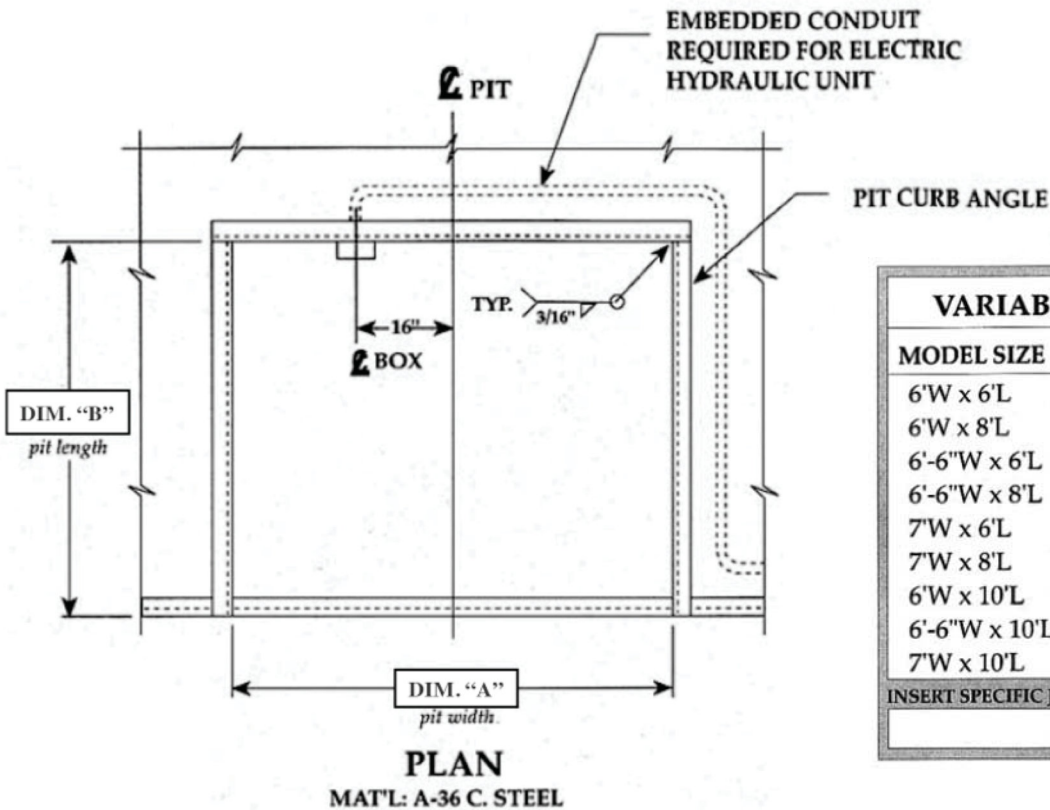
EMBEDDED CONDUIT REQUIRED FOR ELECTRIC HYDRAULIC UNIT

℄ PIT

PIT CURB ANGLE

TYP.

3/16"

16"

℄ BOX

DIM. "B"
pit length

DIM. "A"
pit width

PLAN
MAT'L: A-36 C. STEEL

VARIAB

MODEL SIZE
6'W x 6'L
6'W x 8'L
6'-6"W x 6'L
6'-6"W x 8'L
7'W x 6'L
7'W x 8'L
6'W x 10'L
6'-6"W x 10'L
7'W x 10'L

INSERT SPECIFIC